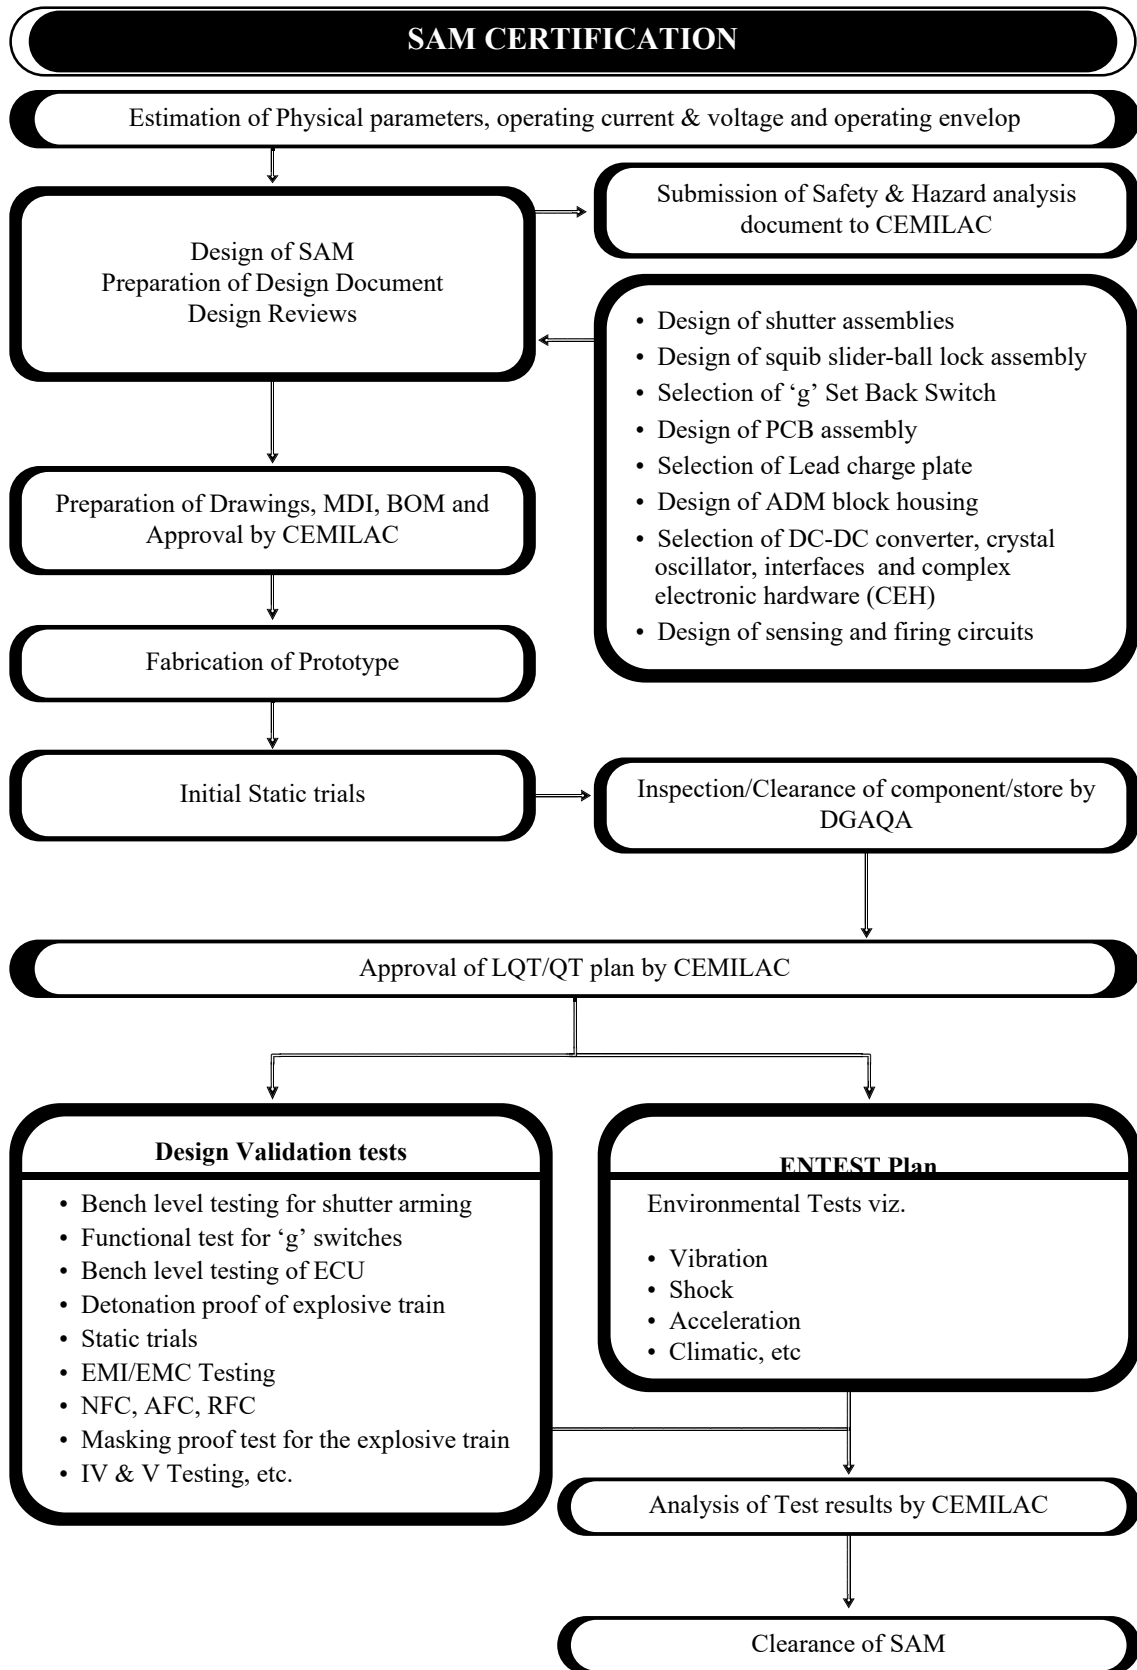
SAM CERTIFICATION

Estimation of Physical parameters, operating current & voltage and operating envelop

Design of SAM
Preparation of Design Document
Design Reviews

Submission of Safety & Hazard analysis document to CEMILAC

- Design of shutter assemblies
- Design of squib slider-ball lock assembly
- Selection of 'g' Set Back Switch
- Design of PCB assembly
- Selection of Lead charge plate
- Design of ADM block housing
- Selection of DC-DC converter, crystal oscillator, interfaces and complex electronic hardware (CEH)
- Design of sensing and firing circuits

Preparation of Drawings, MDI, BOM and Approval by CEMILAC

Fabrication of Prototype

Initial Static trials

Inspection/Clearance of component/store by DGAQA

Approval of LQT/QT plan by CEMILAC

Design Validation tests

- Bench level testing for shutter arming
- Functional test for 'g' switches
- Bench level testing of ECU
- Detonation proof of explosive train
- Static trials
- EMI/EMC Testing
- NFC, AFC, RFC
- Masking proof test for the explosive train
- IV & V Testing, etc.

ENTEST Plan

Environmental Tests viz.

- Vibration
- Shock
- Acceleration
- Climatic, etc

Analysis of Test results by CEMILAC

Clearance of SAM